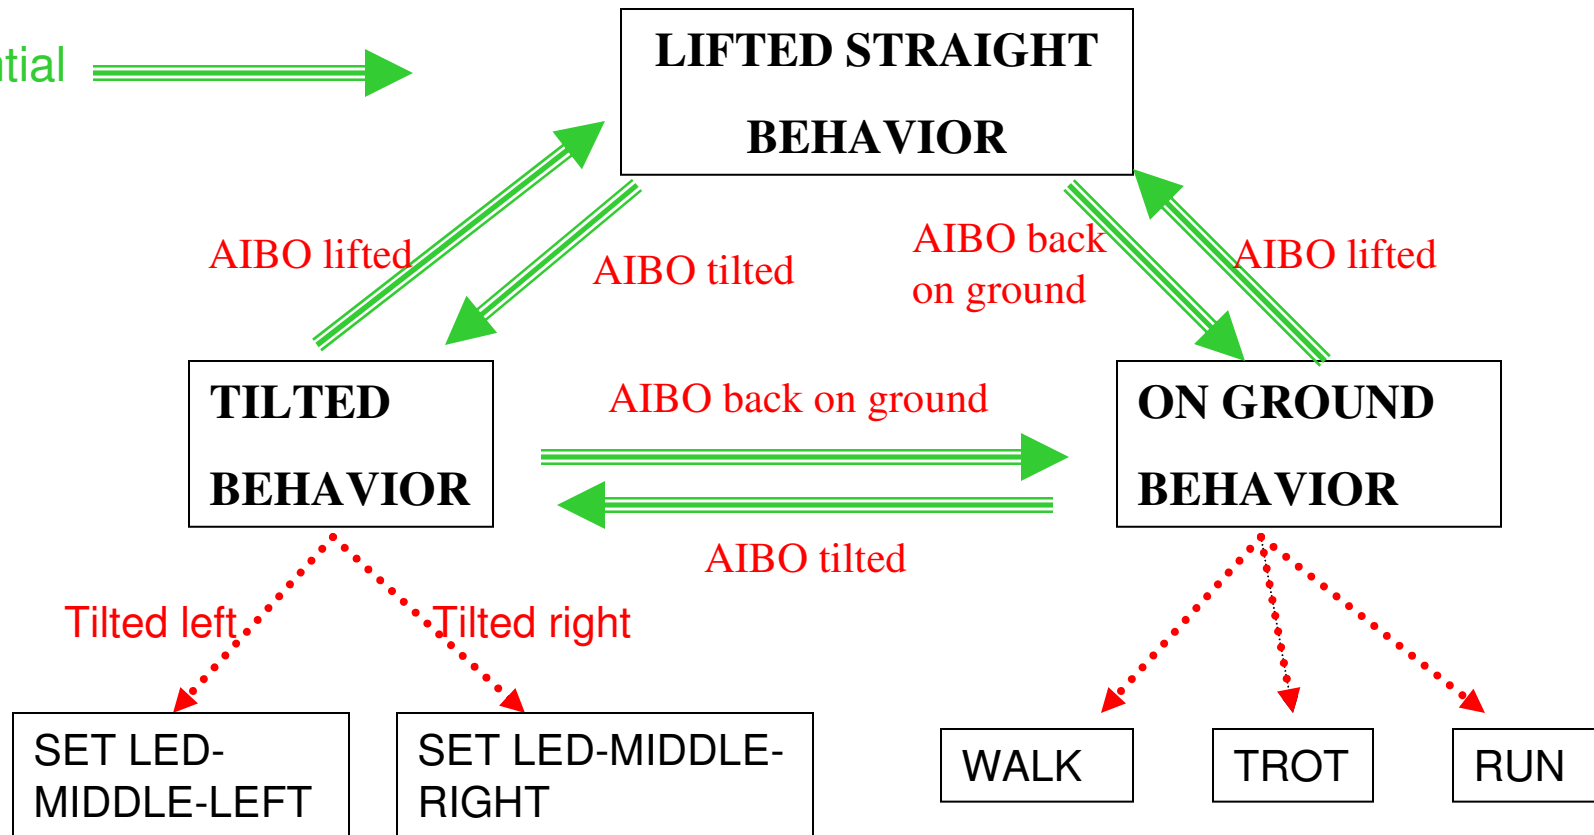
tial

LIFTED STRAIGHT BEHAVIOR

AIBO lifted

AIBO tilted

AIBO back on ground

AIBO lifted

TILTED BEHAVIOR

AIBO back on ground

ON GROUND BEHAVIOR

AIBO tilted

Tilted left

Tilted right

SET LED-MIDDLE-LEFT

SET LED-MIDDLE-RIGHT

WALK

TROT

RUN